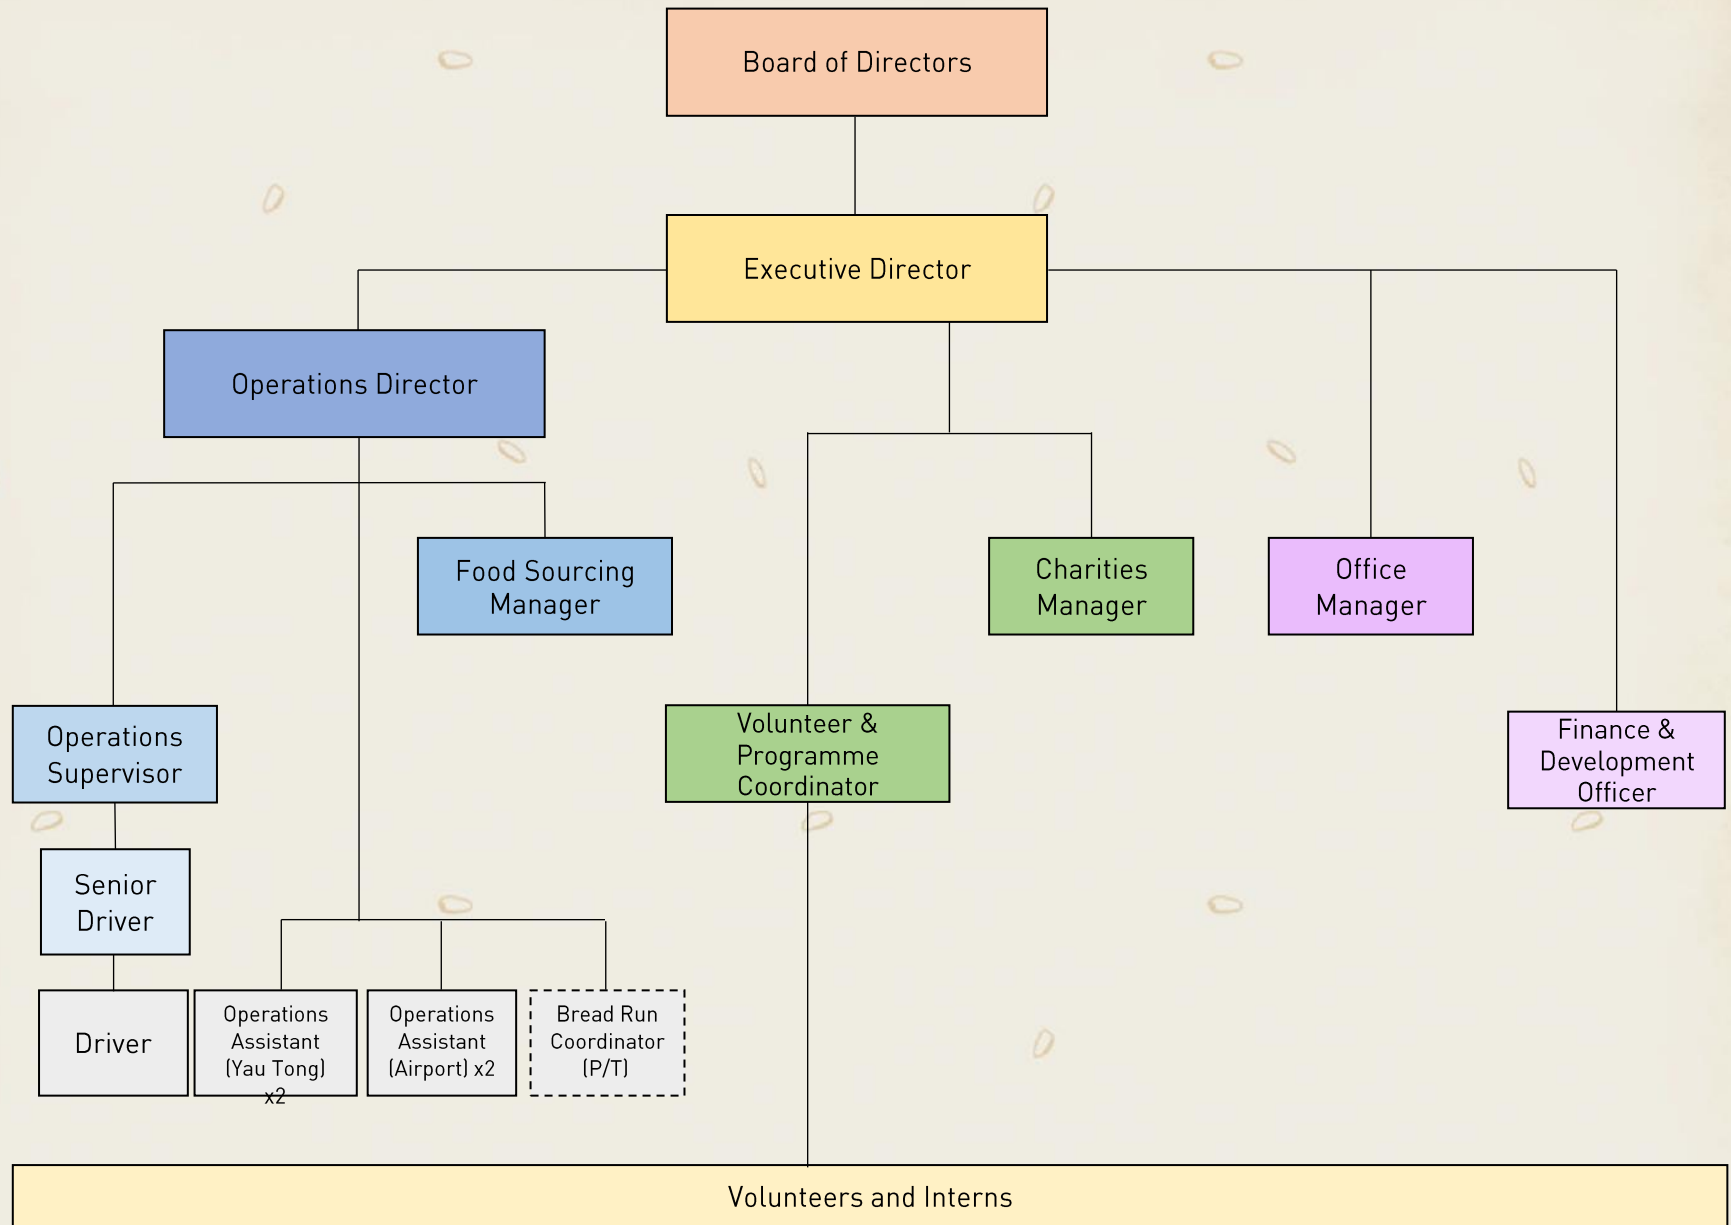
Board of Directors

Executive Director

Operations Director

Food Sourcing Manager

Charities Manager

Office Manager

Operations Supervisor

Volunteer & Programme Coordinator

Finance & Development Officer

Senior Driver

Driver

Operations Assistant (Yau Tong) x2

Operations Assistant (Airport) x2

Bread Run Coordinator (P/T)

Volunteers and Interns